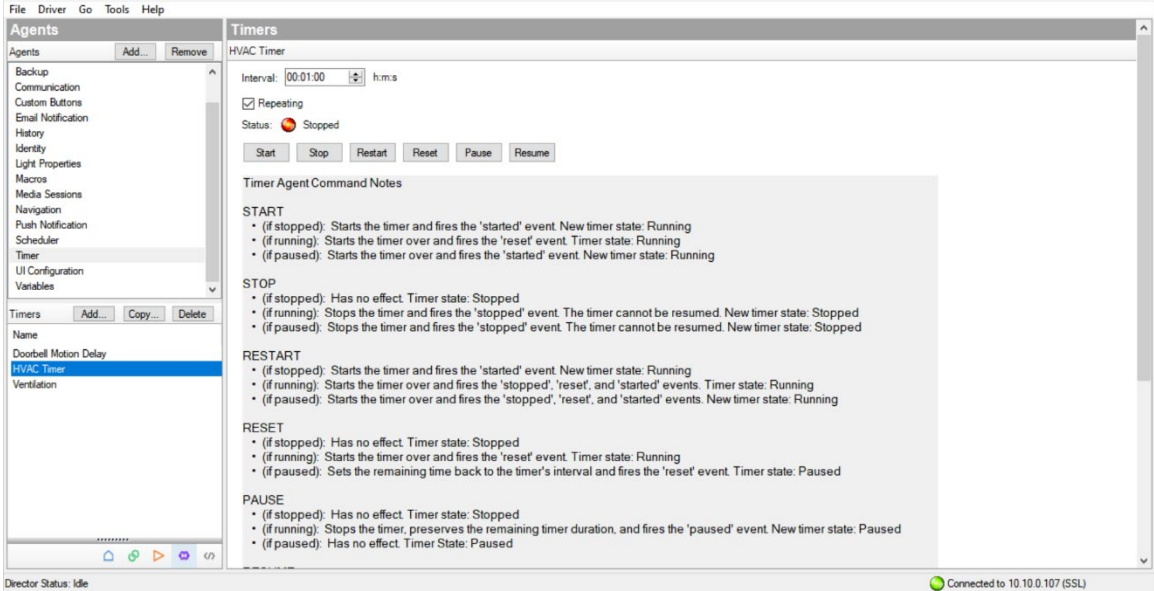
File Driver Go Tools Help

Agents

Agents Add... Remove

Backup
Communication
Custom Buttons
Email Notification
History
Identity
Light Properties
Macros
Media Sessions
Navigation
Push Notification
Scheduler
Timer
UI Configuration
Variables

Timers Add... Copy... Delete

Name
Doorbell Motion Delay
HVAC Timer
Ventilation

Timers

HVAC Timer

Interval: 00:01:00 h:m:s

Repeating

Status: Stopped

Start Stop Restart Reset Pause Resume

Timer Agent Command Notes

START
• (if stopped): Starts the timer and fires the 'started' event. New timer state: Running
• (if running): Starts the timer over and fires the 'reset' event. Timer state: Running
• (if paused): Starts the timer over and fires the 'started' event. New timer state: Running

STOP
• (if stopped): Has no effect. Timer state: Stopped
• (if running): Stops the timer and fires the 'stopped' event. The timer cannot be resumed. New timer state: Stopped
• (if paused): Stops the timer and fires the 'stopped' event. The timer cannot be resumed. New timer state: Stopped

RESTART
• (if stopped): Starts the timer and fires the 'started' event. New timer state: Running
• (if running): Starts the timer over and fires the 'stopped', 'reset', and 'started' events. Timer state: Running
• (if paused): Starts the timer over and fires the 'stopped', 'reset', and 'started' events. New timer state: Running

RESET
• (if stopped): Has no effect. Timer state: Stopped
• (if running): Starts the timer over and fires the 'reset' event. Timer state: Running
• (if paused): Sets the remaining time back to the timer's interval and fires the 'reset' event. Timer state: Paused

PAUSE
• (if stopped): Has no effect. Timer state: Stopped
• (if running): Stops the timer, preserves the remaining timer duration, and fires the 'paused' event. New timer state: Paused
• (if paused): Has no effect. Timer State: Paused

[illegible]

Director Status: Idle

Connected to 10.10.0.107 (SSL)